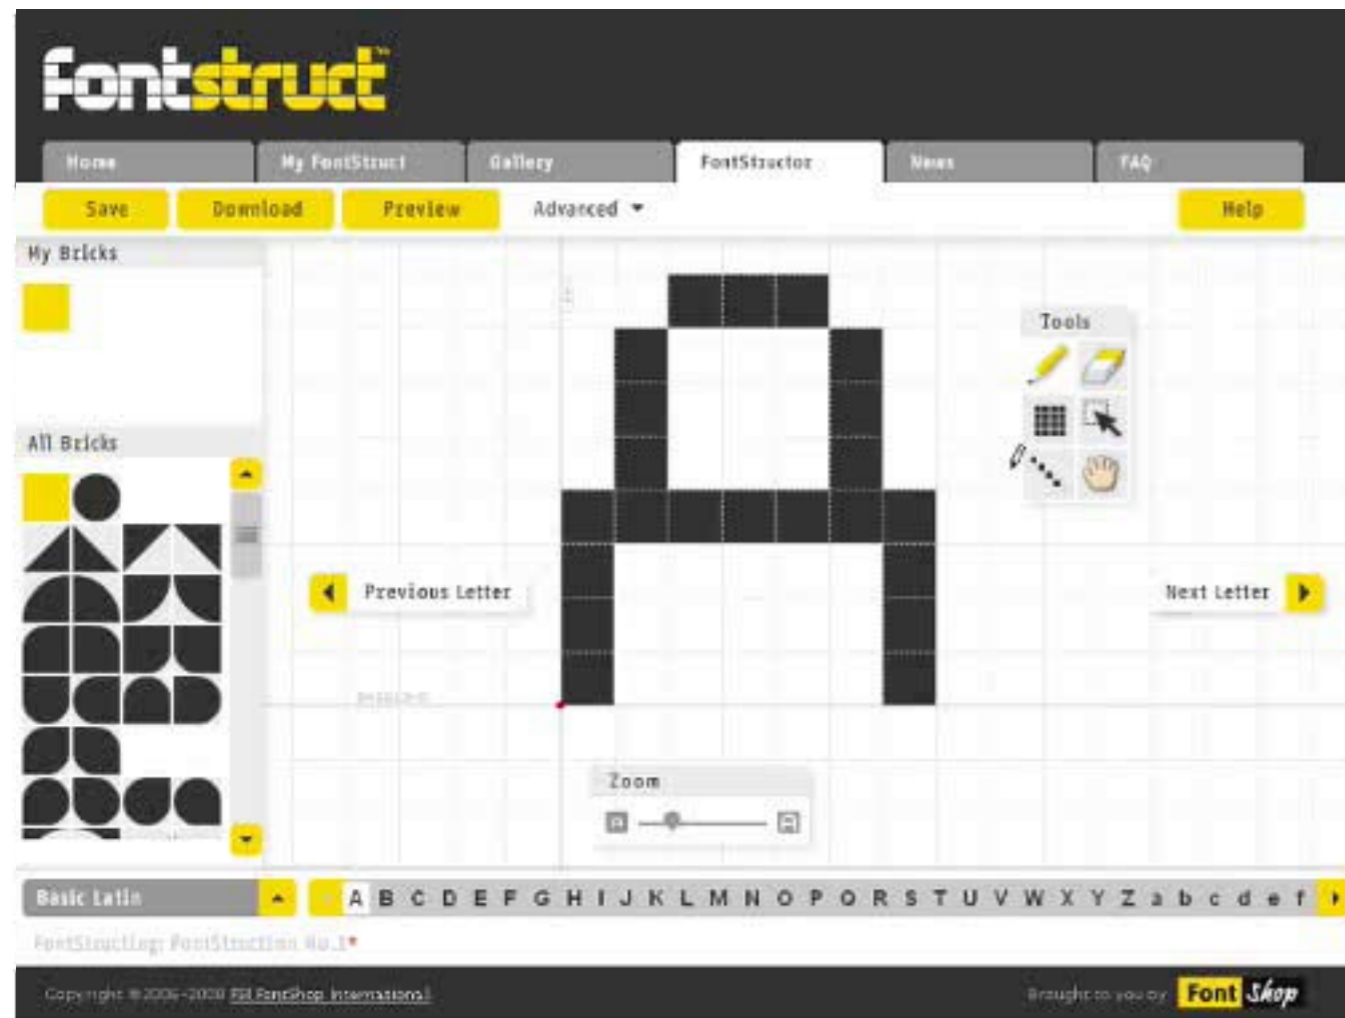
fontstruct™

Home | My FontStruct | Gallery | FontStructor | News | FAQ

Save | Download | Preview | Advanced ▾ | Help

My Bricks

All Bricks

Tools

Previous Letter

Next Letter

Zoom

Basic Latin

A B C D E F G H I J K L M N O P Q R S T U V W X Y Z a b c d e f

FontStructing: FontStruction No.1*

Copyright © 2006–2008 FSI FontShop International

Brought to you by Font Shop